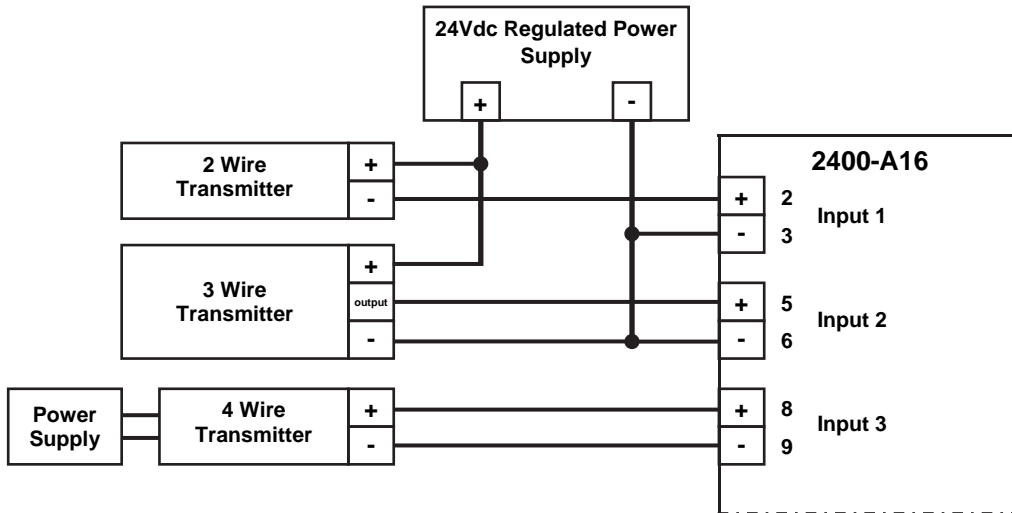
24Vdc Regulated Power Supply

+

-

2400-A16

2 Wire Transmitter

+

-

+

2

Input 1

-

3

3 Wire Transmitter

+

output

-

+

5

Input 2

-

6

Power Supply

4 Wire Transmitter

+

-

+

8

Input 3

-

9